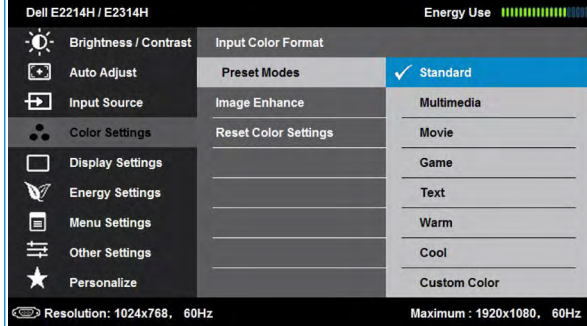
Dell E2214H / E2314H

Energy Use

Brightness / Contrast
Auto Adjust
Input Source
Color Settings
Display Settings
Energy Settings
Menu Settings
Other Settings
Personalize

Input Color Format
Preset Modes
Image Enhance
Reset Color Settings

✓ Standard
Multimedia
Movie
Game
Text
Warm
Cool
Custom Color

Resolution: 1024x768, 60Hz

Maximum : 1920x1080, 60Hz